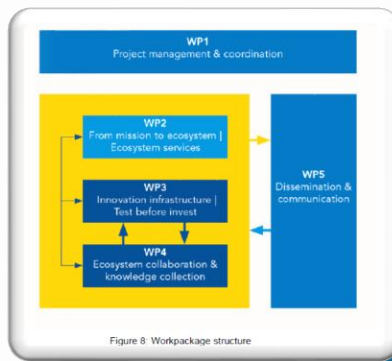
WP1
Project management & coordination

WP2
From mission to ecosystem | Ecosystem services

WP3
Innovation infrastructure | Test before invest

WP4
Ecosystem collaboration & knowledge collection

WP5
Dissemination & communication

Figure 8: Workpackage structure